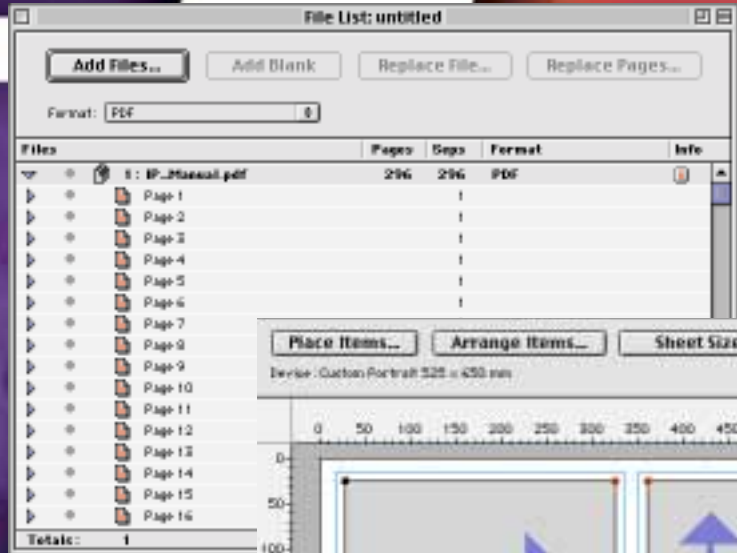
File List: untitled

Add Files... Add Blank Replace File... Replace Pages...

Format: PDF

| Files | Pages | Seps | Format | Info |
|---|---|---|---|---|
| 1 : IP_Manual.pdf | 296 | 296 | PDF | |
| Page 1 | | 1 | | |
| Page 2 | | 1 | | |
| Page 3 | | 1 | | |
| Page 4 | | 1 | | |
| Page 5 | | 1 | | |
| Page 6 | | 1 | | |
| Page 7 | | | | |
| Page 8 | | | | |
| Page 9 | | | | |
| Page 10 | | | | |
| Page 11 | | | | |
| Page 12 | | | | |
| Page 13 | | | | |
| Page 14 | | | | |
| Page 15 | | | | |
| Page 16 | | | | |
| Totals: 1 | | | | |

Place Items... Arrange Items... Sheet Size

Device : Custom Portrait 525 x 450 mm

0 50 100 150 200 250 300 350 400 450

0
50
100